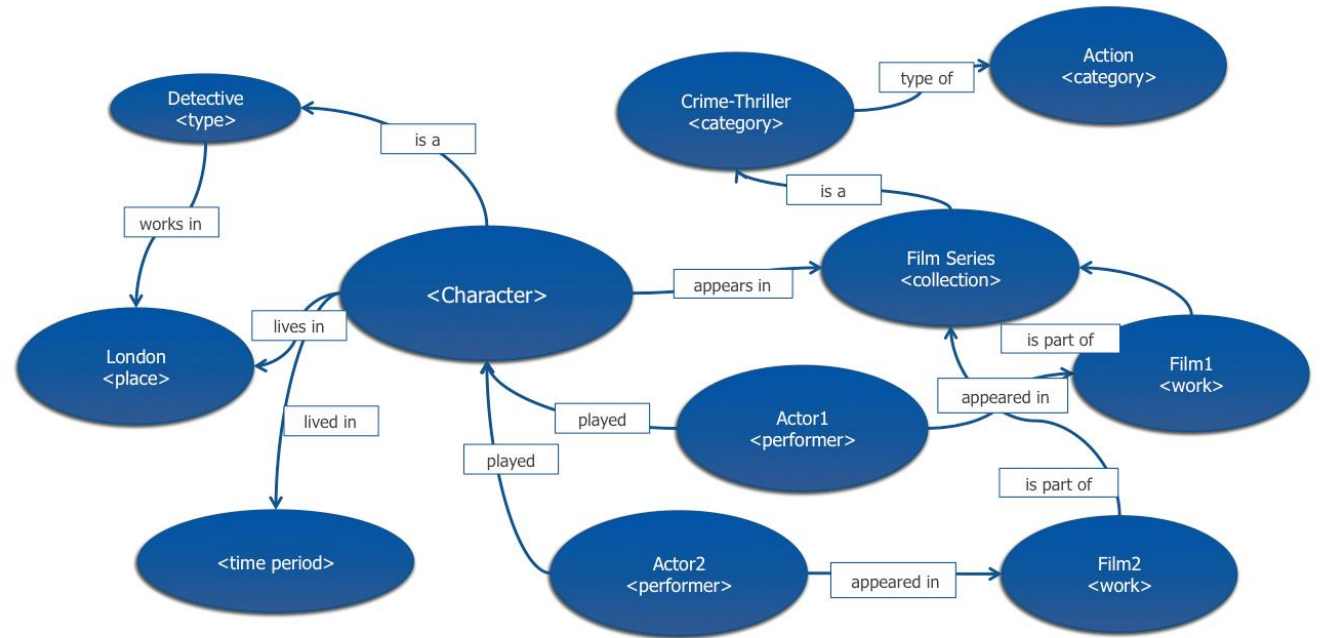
Detective
<type>

is a

works in

Crime-Thriller
<category>

type of

Action
<category>

is a

<Character>

appears in

Film Series
<collection>

lives in

London
<place>

is part of

Film1
<work>

lived in

played

Actor1
<performer>

appeared in

played

is part of

<time period>

Actor2
<performer>

appeared in

Film2
<work>